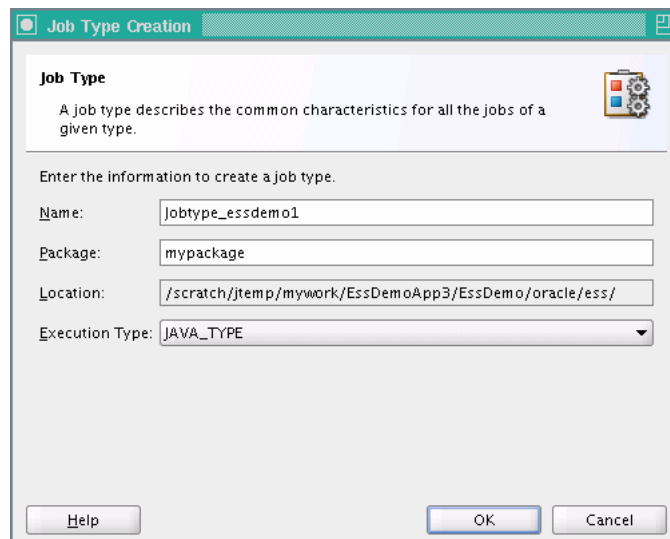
Job Type Creation

Job Type

A job type describes the common characteristics for all the jobs of a given type.

Enter the information to create a job type.

Name: Jobtype_essdemo1

Package: mypackage

Location: /scratch/jtemp/mywork/EssDemoApp3/EssDemo/oracle/ess/

Execution Type: JAVA_TYPE

Help

OK

Cancel